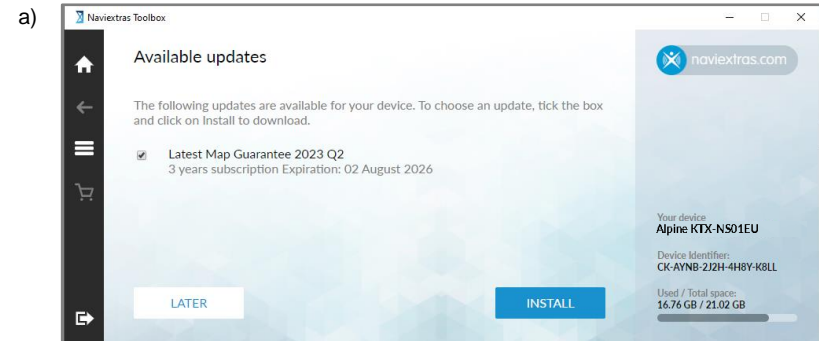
a)

Naviextras Toolbox

Available updates

The following updates are available for your device. To choose an update, tick the box and click on Install to download.

Latest Map Guarantee 2023 Q2
3 years subscription Expiration: 02 August 2026

naviextras.com

Your device
Alpine KTX-NS01EU

Device Identifier:
CK-AYNB-2J2H-4H8Y-K8LL

Used / Total space:
16.76 GB / 21.02 GB

LATER

INSTALL